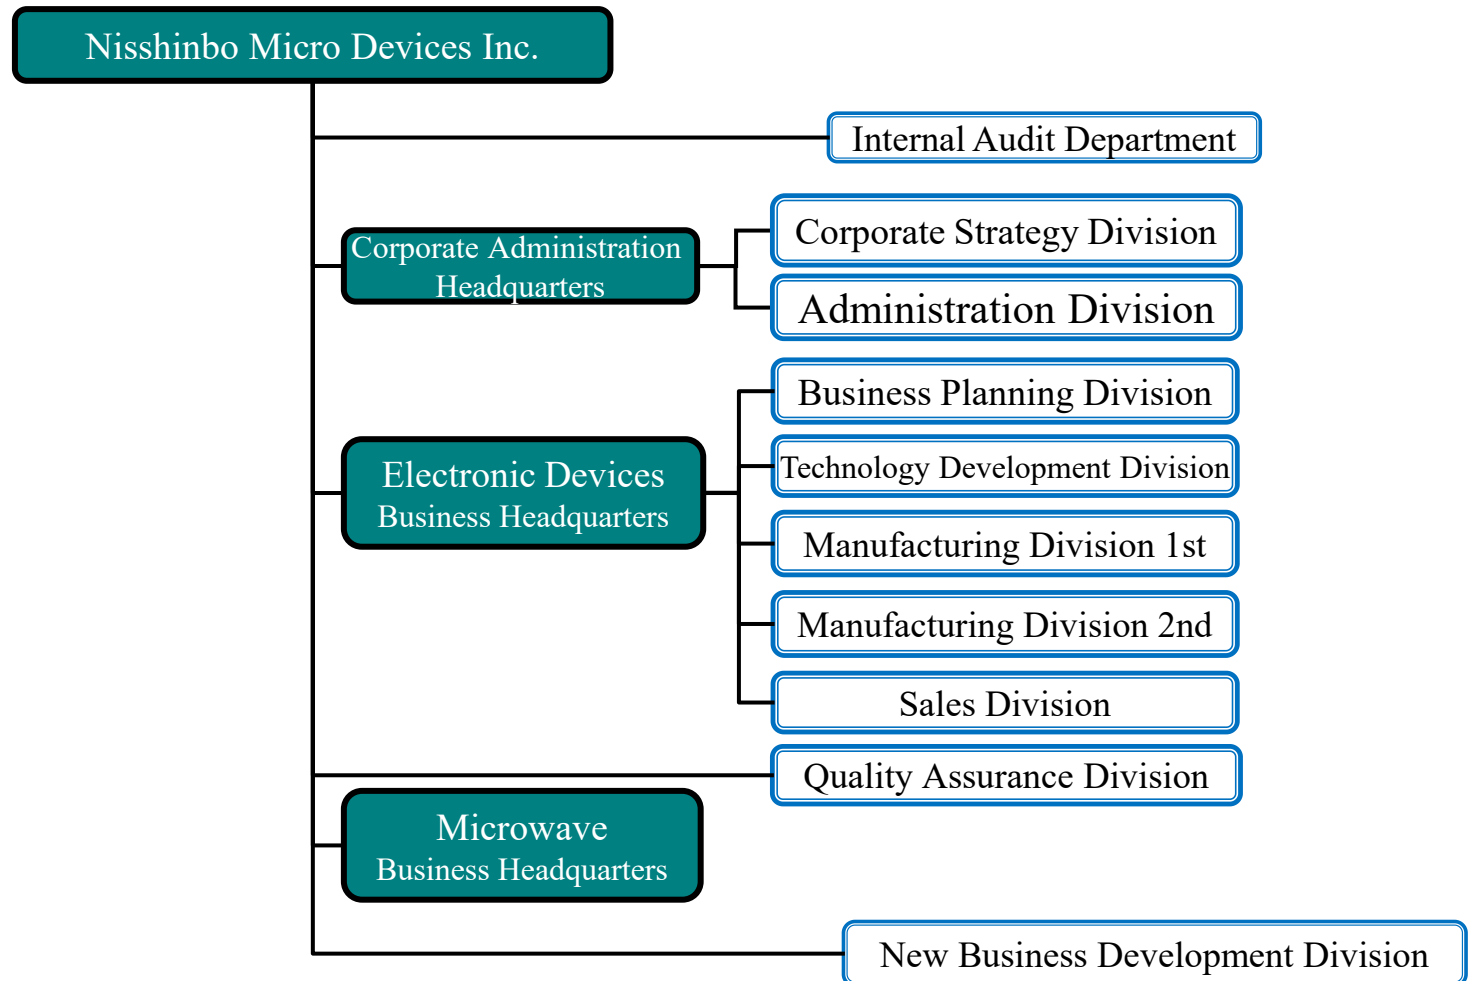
Nisshinbo Micro Devices Inc.

Internal Audit Department

Corporate Administration Headquarters

Corporate Strategy Division

Administration Division

Business Planning Division

Electronic Devices Business Headquarters

Technology Development Division

Manufacturing Division 1st

Manufacturing Division 2nd

Sales Division

Quality Assurance Division

Microwave Business Headquarters

New Business Development Division